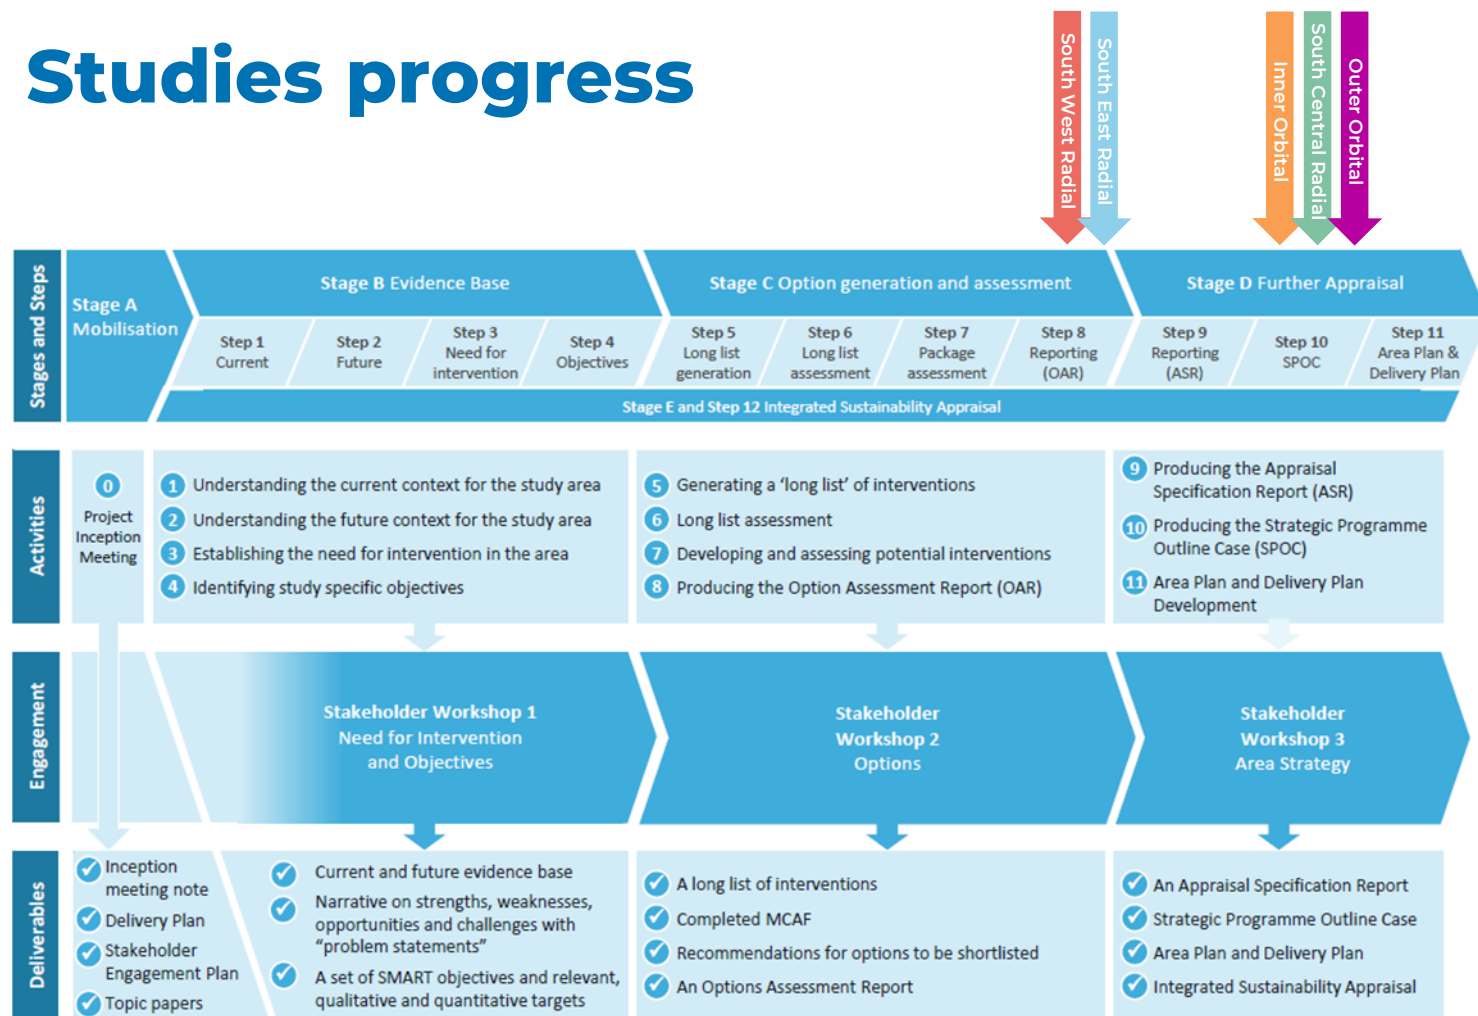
Studies progress

South West Radial
South East Radial
Inner Orbital
South Central Radial
Outer Orbital

Stages and Steps

Stage A Mobilisation

Stage B Evidence Base

Stage C Option generation and assessment

Stage D Further Appraisal

Step 1 Current
Step 2 Future
Step 3 Need for intervention
Step 4 Objectives
Step 5 Long list generation
Step 6 Long list assessment
Step 7 Package assessment
Step 8 Reporting (OAR)
Step 9 Reporting (ASR)
Step 10 SPOC
Step 11 Area Plan & Delivery Plan

Stage E and Step 12 Integrated Sustainability Appraisal

Activities

0 Project Inception Meeting

1 Understanding the current context for the study area
2 Understanding the future context for the study area
3 Establishing the need for intervention in the area
4 Identifying study specific objectives

5 Generating a 'long list' of interventions
6 Long list assessment
7 Developing and assessing potential interventions
8 Producing the Option Assessment Report (OAR)

9 Producing the Appraisal Specification Report (ASR)
10 Producing the Strategic Programme Outline Case (SPOC)
11 Area Plan and Delivery Plan Development

Engagement

Stakeholder Workshop 1
Need for Intervention and Objectives

Stakeholder Workshop 2
Options

Stakeholder Workshop 3
Area Strategy

Deliverables

Inception meeting note
Delivery Plan
Stakeholder Engagement Plan
Topic papers

Current and future evidence base
Narrative on strengths, weaknesses, opportunities and challenges with "problem statements"
A set of SMART objectives and relevant, qualitative and quantitative targets

A long list of interventions
Completed MCAF
Recommendations for options to be shortlisted
An Options Assessment Report

An Appraisal Specification Report
Strategic Programme Outline Case
Area Plan and Delivery Plan
Integrated Sustainability Appraisal